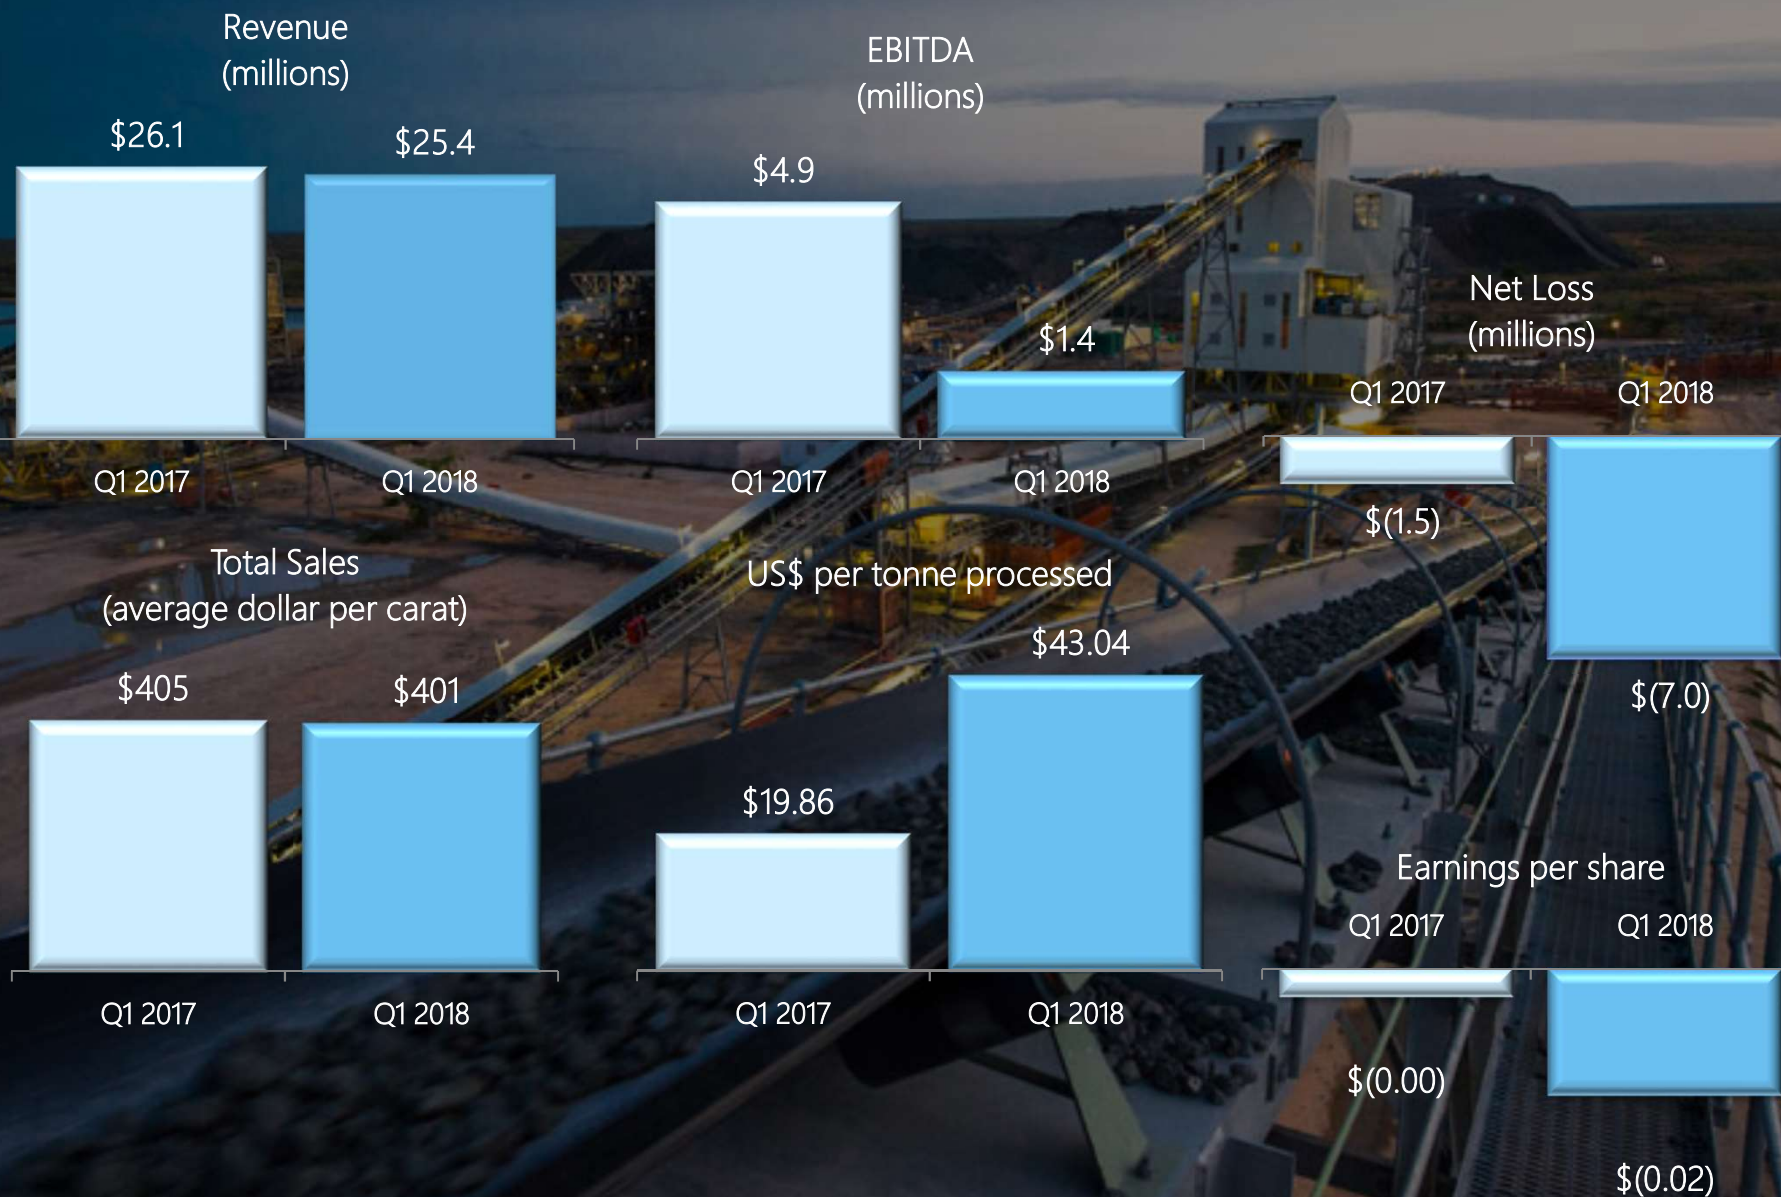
Revenue
(millions)

$26.1
$25.4

Q1 2017
Q1 2018

EBITDA
(millions)

$4.9
$1.4

Q1 2017
Q1 2018

Net Loss
(millions)

Q1 2017
Q1 2018

$(1.5)
$(7.0)

Total Sales
(average dollar per carat)

$405
$401

Q1 2017
Q1 2018

US$ per tonne processed

$19.86
$43.04

Q1 2017
Q1 2018

Earnings per share

Q1 2017
Q1 2018

$(0.00)
$(0.02)